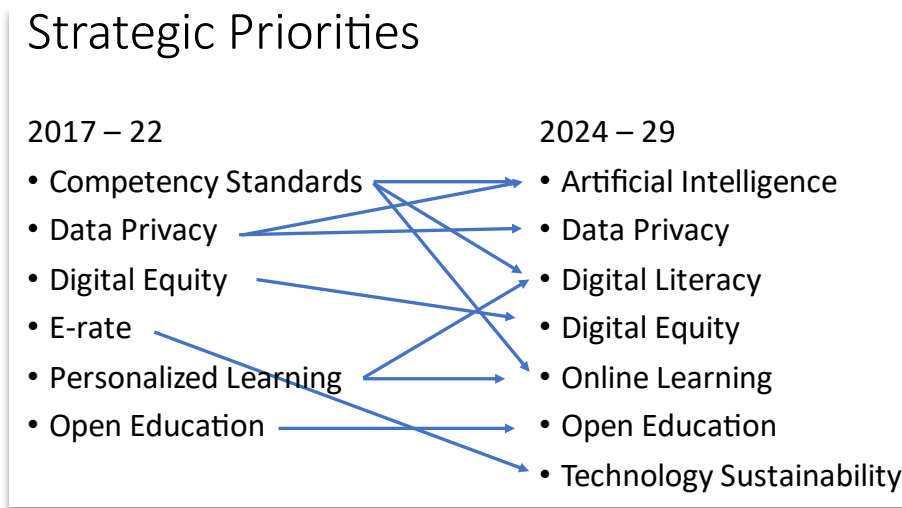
Strategic Priorities

2017 – 22

- Competency Standards
- Data Privacy
- Digital Equity
- E-rate
- Personalized Learning
- Open Education

2024 – 29

- Artificial Intelligence
- Data Privacy
- Digital Literacy
- Digital Equity
- Online Learning
- Open Education
- Technology Sustainability